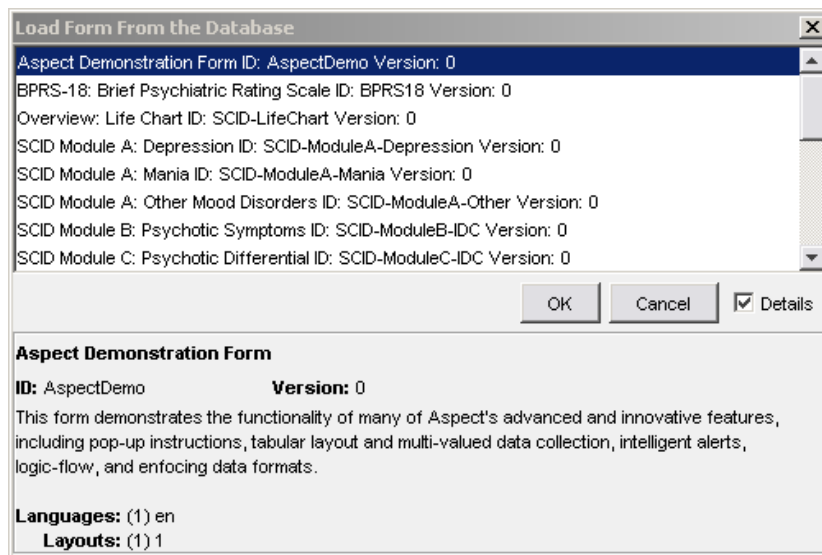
Load Form From the Database

Aspect Demonstration Form ID: AspectDemo Version: 0
BPRS-18: Brief Psychiatric Rating Scale ID: BPRS18 Version: 0
Overview: Life Chart ID: SCID-LifeChart Version: 0
SCID Module A: Depression ID: SCID-ModuleA-Depression Version: 0
SCID Module A: Mania ID: SCID-ModuleA-Mania Version: 0
SCID Module A: Other Mood Disorders ID: SCID-ModuleA-Other Version: 0
SCID Module B: Psychotic Symptoms ID: SCID-ModuleB-IDC Version: 0
SCID Module C: Psychotic Differential ID: SCID-ModuleC-IDC Version: 0

OK Cancel Details

Aspect Demonstration Form

ID: AspectDemo Version: 0

This form demonstrates the functionality of many of Aspect's advanced and innovative features, including pop-up instructions, tabular layout and multi-valued data collection, intelligent alerts, logic-flow, and enfocing data formats.

Languages: (1) en
Layouts: (1) 1